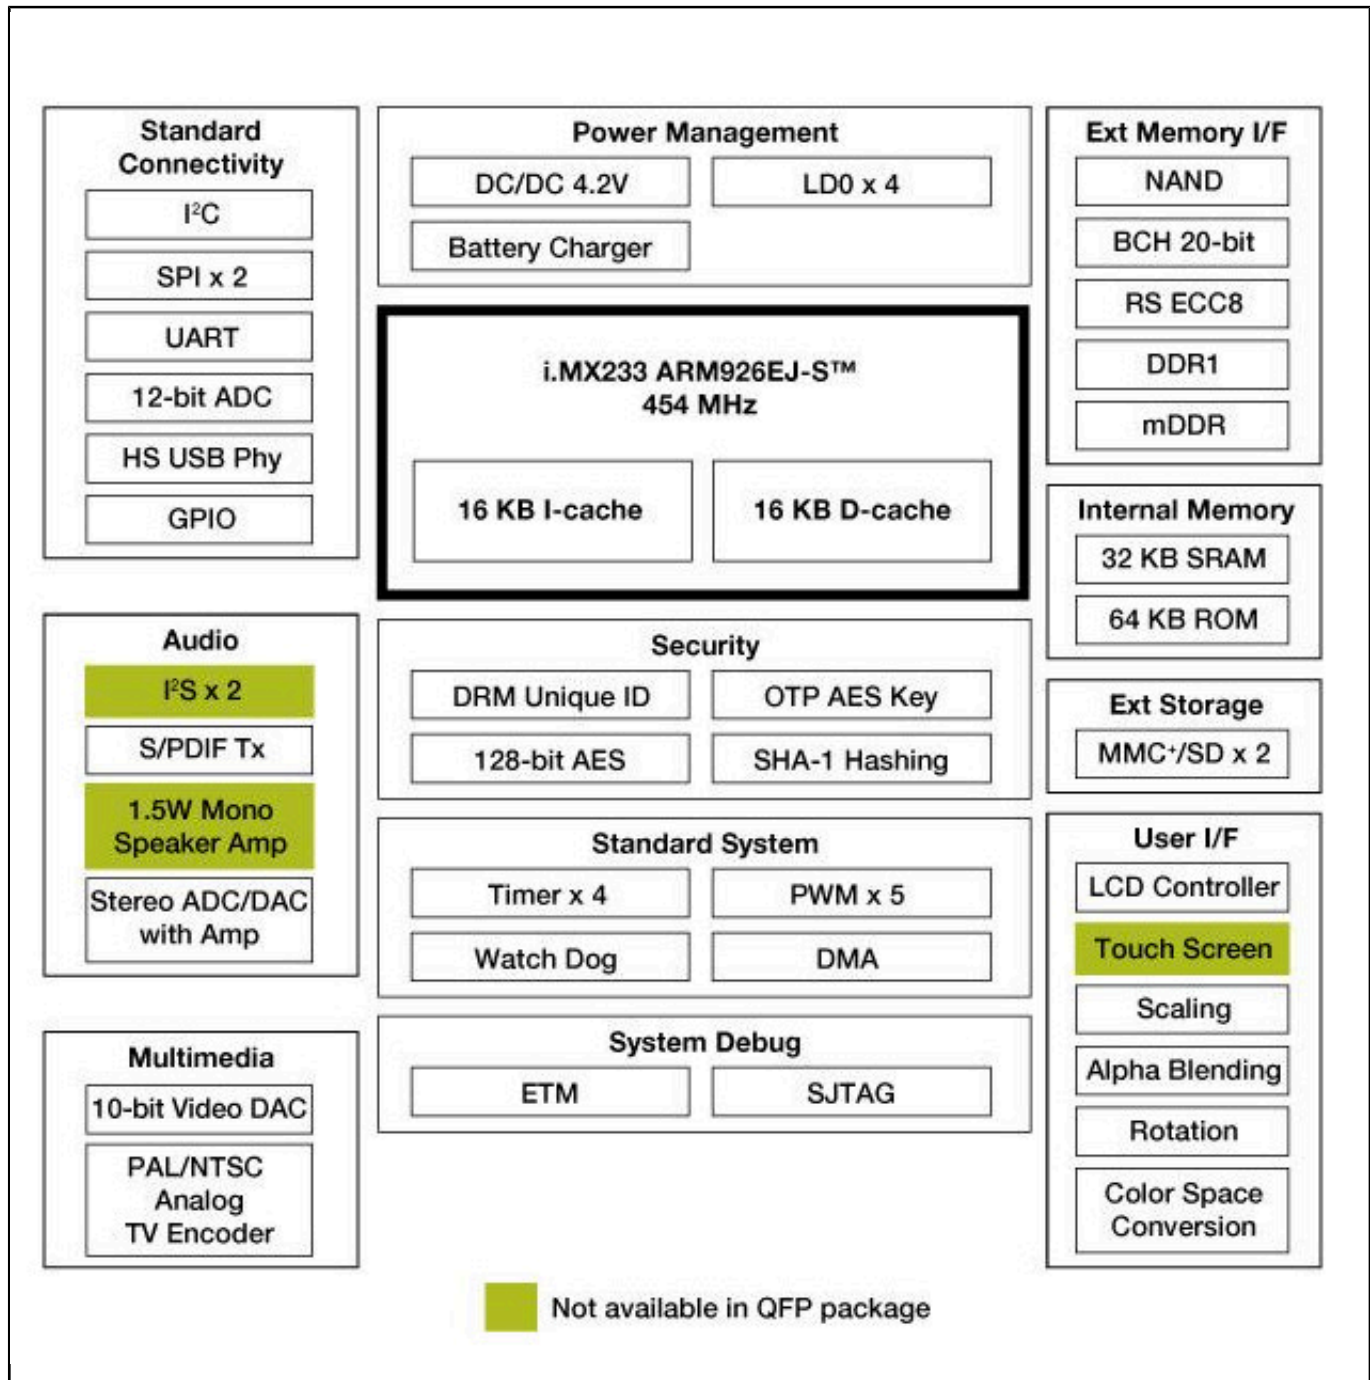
Standard Connectivity
I²C
SPI x 2
UART
12-bit ADC
HS USB Phy
GPIO

Power Management
DC/DC 4.2V
LD0 x 4
Battery Charger

i.MX233 ARM926EJ-S™
454 MHz
16 KB I-cache
16 KB D-cache

Ext Memory I/F
NAND
BCH 20-bit
RS ECC8
DDR1
mDDR

Internal Memory
32 KB SRAM
64 KB ROM

Audio
I²S x 2
S/PDIF Tx
1.5W Mono Speaker Amp
Stereo ADC/DAC with Amp

Security
DRM Unique ID
OTP AES Key
128-bit AES
SHA-1 Hashing

Ext Storage
MMC⁺/SD x 2

Standard System
Timer x 4
PWM x 5
Watch Dog
DMA

User I/F
LCD Controller
Touch Screen
Scaling
Alpha Blending
Rotation
Color Space Conversion

Multimedia
10-bit Video DAC
PAL/NTSC Analog TV Encoder

System Debug
ETM
SJTAG

Not available in QFP package